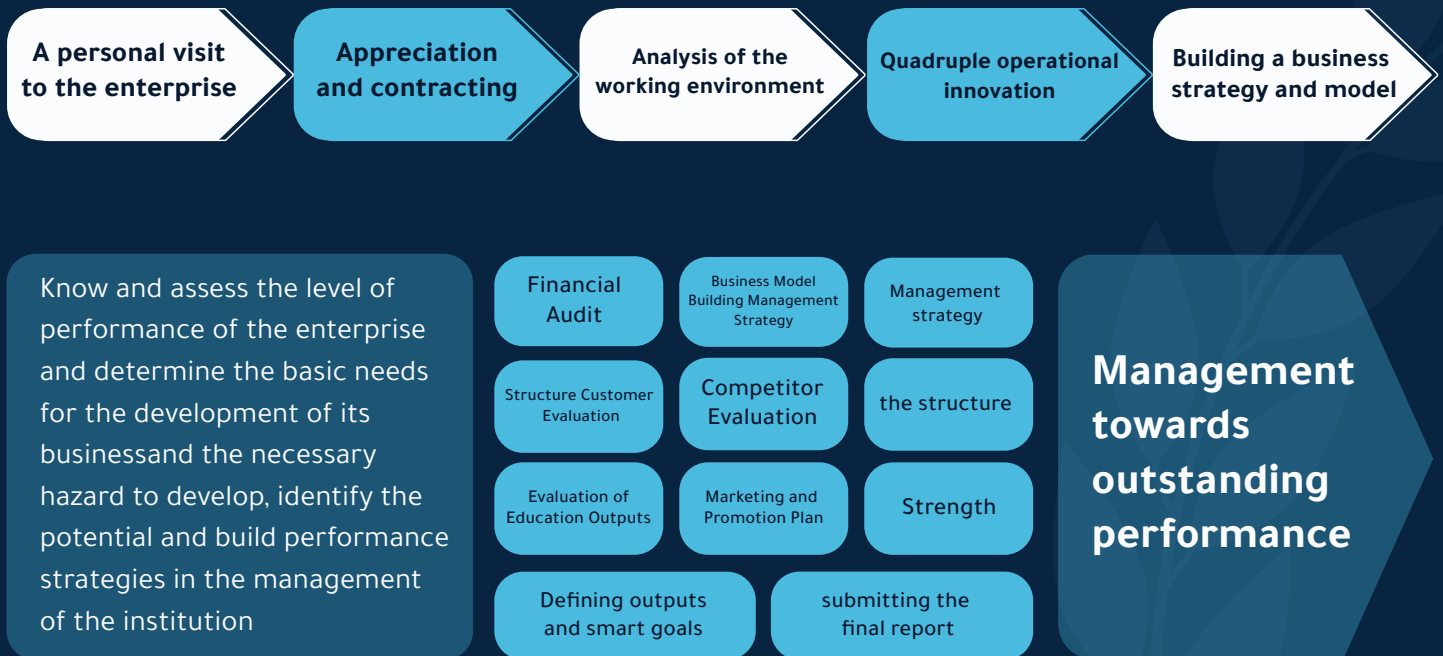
A personal visit to the enterprise

Appreciation and contracting

Analysis of the working environment

Quadruple operational innovation

Building a business strategy and model

Know and assess the level of performance of the enterprise and determine the basic needs for the development of its businessand the necessary hazard to develop, identify the potential and build performance strategies in the management of the institution

Financial Audit

Business Model Building Management Strategy

Management strategy

Structure Customer Evaluation

Competitor Evaluation

the structure

Evaluation of Education Outputs

Marketing and Promotion Plan

Strength

Defining outputs and smart goals

submitting the final report

Management towards outstanding performance